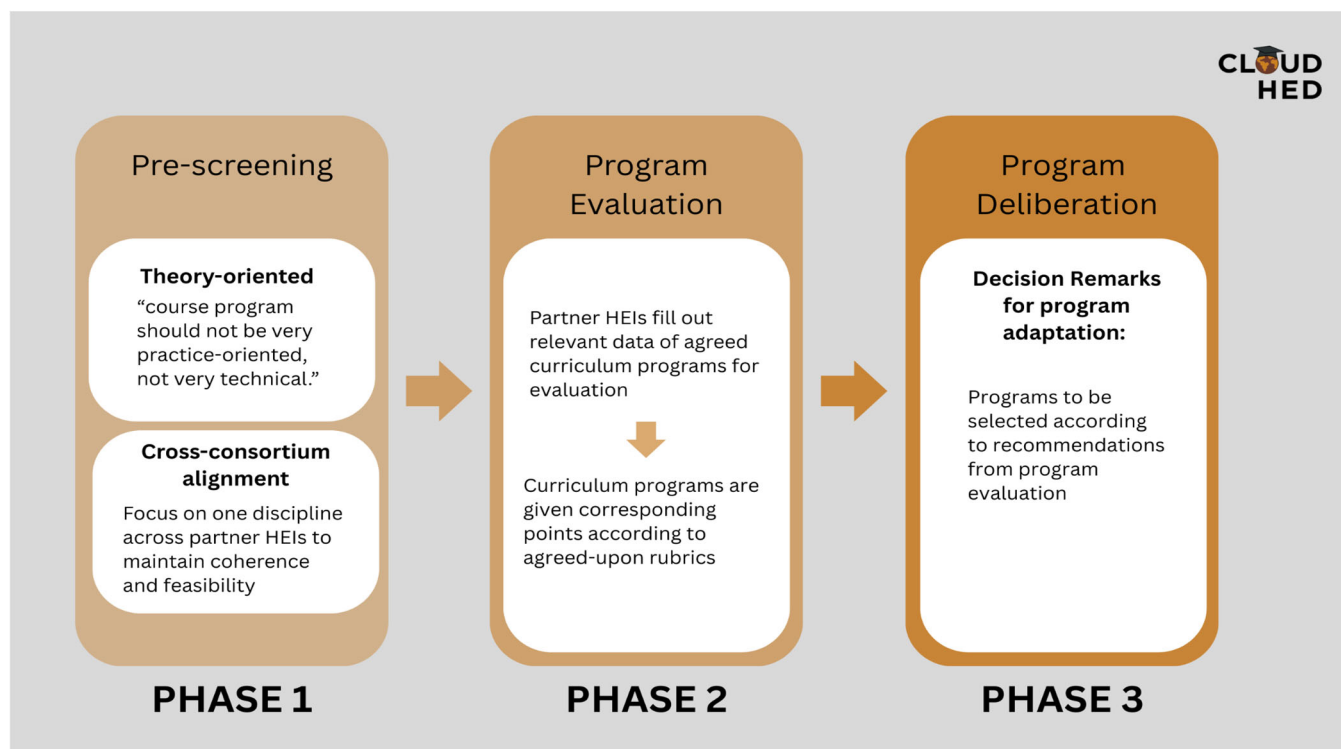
CLOUD HED

Pre-screening

Theory-oriented
“course program should not be very practice-oriented, not very technical.”

Cross-consortium alignment
Focus on one discipline across partner HEIs to maintain coherence and feasibility

PHASE 1

Program Evaluation

Partner HEIs fill out relevant data of agreed curriculum programs for evaluation

Curriculum programs are given corresponding points according to agreed-upon rubrics

PHASE 2

Program Deliberation

Decision Remarks for program adaptation:

Programs to be selected according to recommendations from program evaluation

PHASE 3